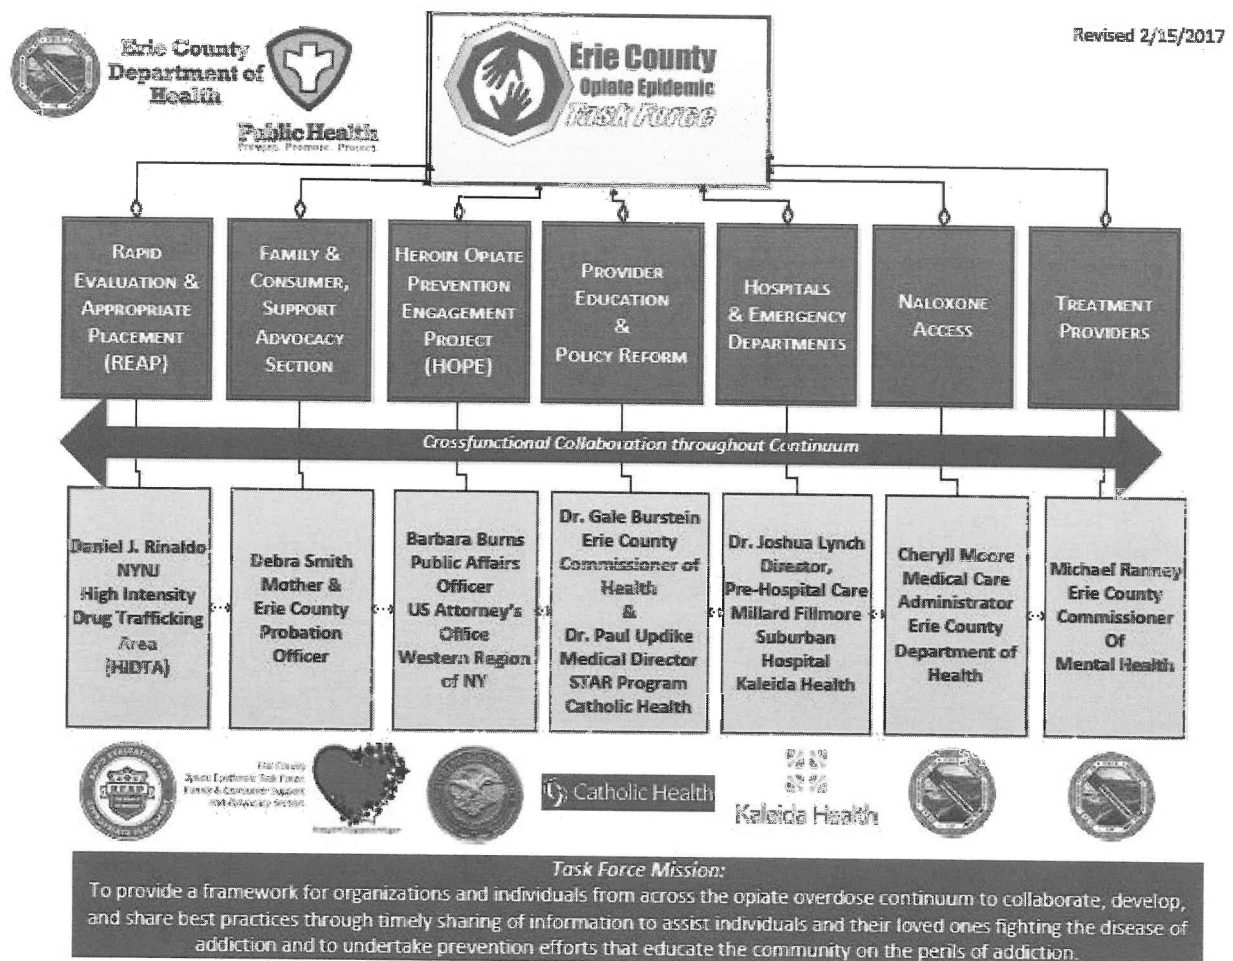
Erie County Department of Health

Public Health
Prevent. Promote. Protect.

Erie County
Opiate Epidemic
Task Force

Revised 2/15/2017

RAPID EVALUATION & APPROPRIATE PLACEMENT (REAP)

FAMILY & CONSUMER, SUPPORT ADVOCACY SECTION

HEROIN OPIATE PREVENTION ENGAGEMENT PROJECT (HOPE)

PROVIDER EDUCATION & POLICY REFORM

HOSPITALS & EMERGENCY DEPARTMENTS

NALOXONE ACCESS

TREATMENT PROVIDERS

Crossfunctional Collaboration throughout Continuum

Daniel J. Rinaldo NYNJ High Intensity Drug Trafficking Area (HIDTA)

Debra Smith Mother & Erie County Probation Officer

Barbara Burns Public Affairs Officer US Attorney's Office Western Region of NY

Dr. Gale Burstein Erie County Commissioner of Health & Dr. Paul Updike Medical Director STAR Program Catholic Health

Dr. Joshua Lynch Director, Pre-Hospital Care Millard Fillmore Suburban Hospital Kaleida Health

Cheryll Moore Medical Care Administrator Erie County Department of Health

Michael Ranney Erie County Commissioner Of Mental Health

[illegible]

Catholic Health

Kaleida Health

Task Force Mission:
To provide a framework for organizations and individuals from across the opiate overdose continuum to collaborate, develop, and share best practices through timely sharing of information to assist individuals and their loved ones fighting the disease of addiction and to undertake prevention efforts that educate the community on the perils of addiction.